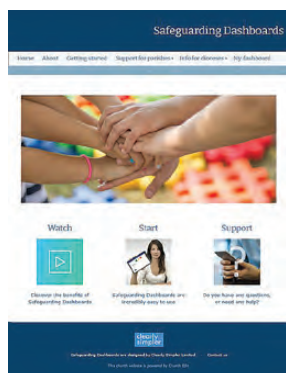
Safeguarding Dashboards

Home About Getting started Support for providers Info for dioceses My Dashboard

Watch

Discover the benefits of Safeguarding Dashboards

Start

Safeguarding Dashboards are incredibly easy to use

Support

Do you have any questions, or need any help?

clearly simpler

Safeguarding Dashboards are designed by Clearly Simpler Limited Contact us

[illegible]